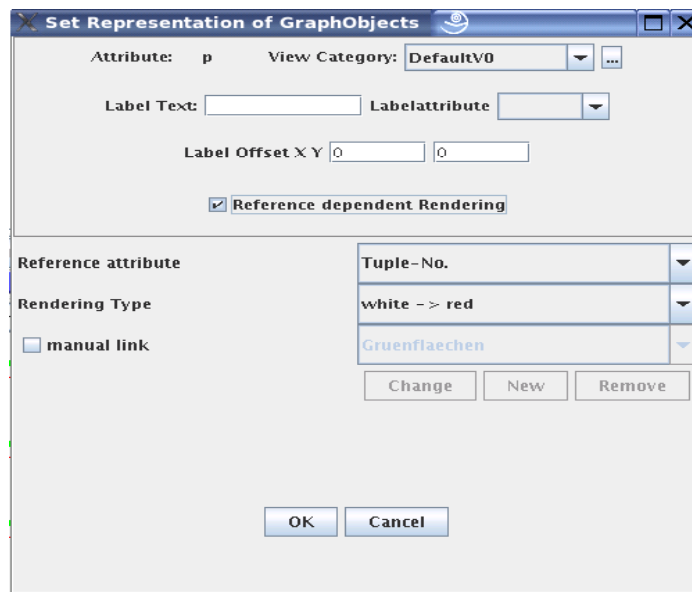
Set Representation of GraphObjects

Attribute: p
View Category: DefaultV0
...

Label Text:
Labelattribute

Label Offset X Y 0 0

Reference dependent Rendering

Reference attribute
Tuple-No.

Rendering Type
white -> red

manual link
Gruenflaechen

Change
New
Remove

OK
Cancel